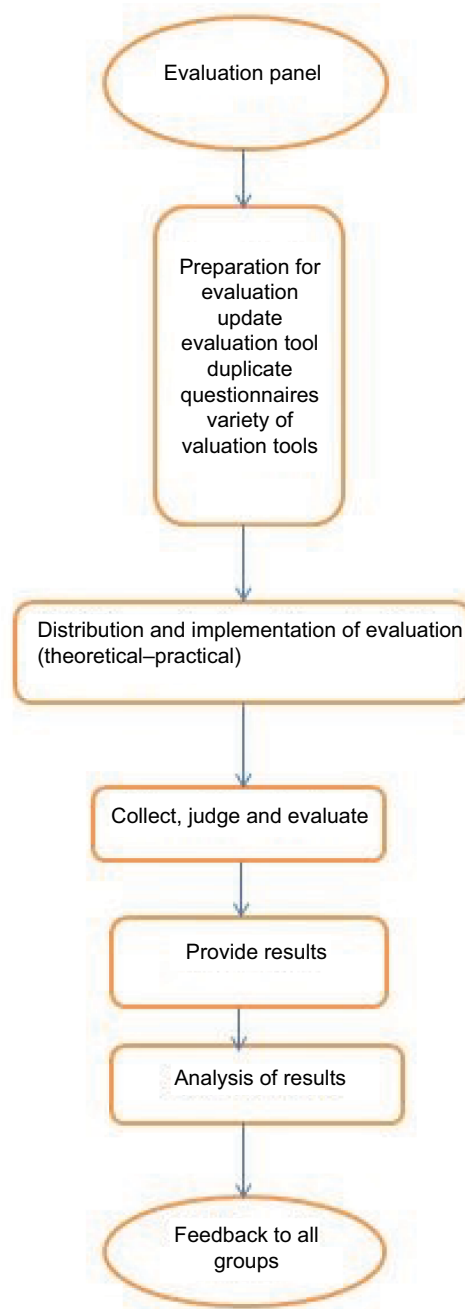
Evaluation panel

Preparation for evaluation
update evaluation tool
duplicate questionnaires
variety of valuation tools

Distribution and implementation of evaluation (theoretical–practical)

Collect, judge and evaluate

Provide results

Analysis of results

Feedback to all groups